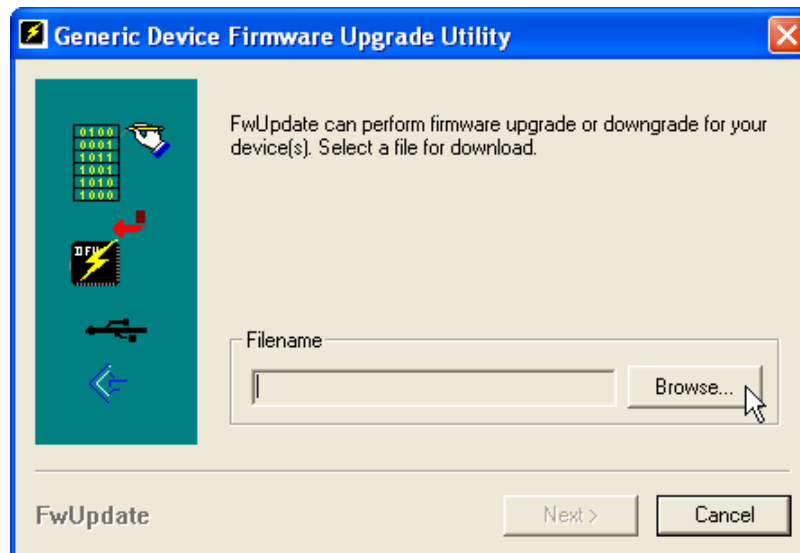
Generic Device Firmware Upgrade Utility

0100
0001
1011
1001
1010
1000

DFU

FwUpdate can perform firmware upgrade or downgrade for your device(s). Select a file for download.

Filename

Browse...

FwUpdate

Next >

Cancel